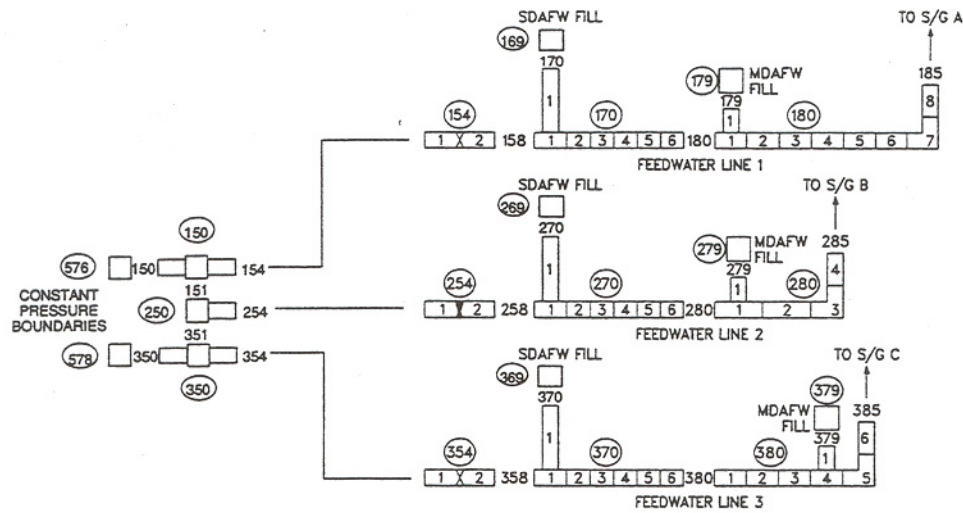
SDAFW FILL
169
170
1
179
MDAFW FILL
179
1
TO S/G A
185
8
154
1 2
158
1 2 3 4 5 6
170
180
1 2 3 4 5 6 7
180
FEEDWATER LINE 1

SDAFW FILL
269
270
1
TO S/G B
279
MDAFW FILL
279
1
285
4
150
576
150
154
151
CONSTANT PRESSURE BOUNDARIES
250
254
254
1 2
258
1 2 3 4 5 6
270
280
1 2 3
280
FEEDWATER LINE 2
351
578
350
354
350

SDAFW FILL
369
370
1
TO S/G C
379
MDAFW FILL
379
1
385
6
354
1 2
358
1 2 3 4 5 6
370
380
1 2 3 4 5
380
FEEDWATER LINE 3